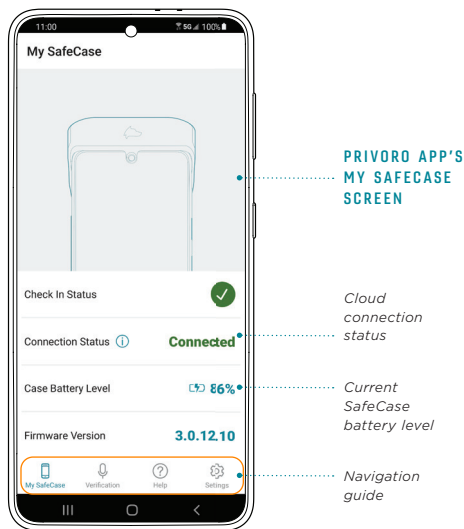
11:00
5G 100%
My SafeCase

PRIVORO APP'S MY SAFECASE SCREEN

Check In Status

Cloud connection status

Connection Status
Connected

Case Battery Level
86%

Current SafeCase battery level

Firmware Version
3.0.12.10

My SafeCase
Verification
Help
Settings

Navigation guide